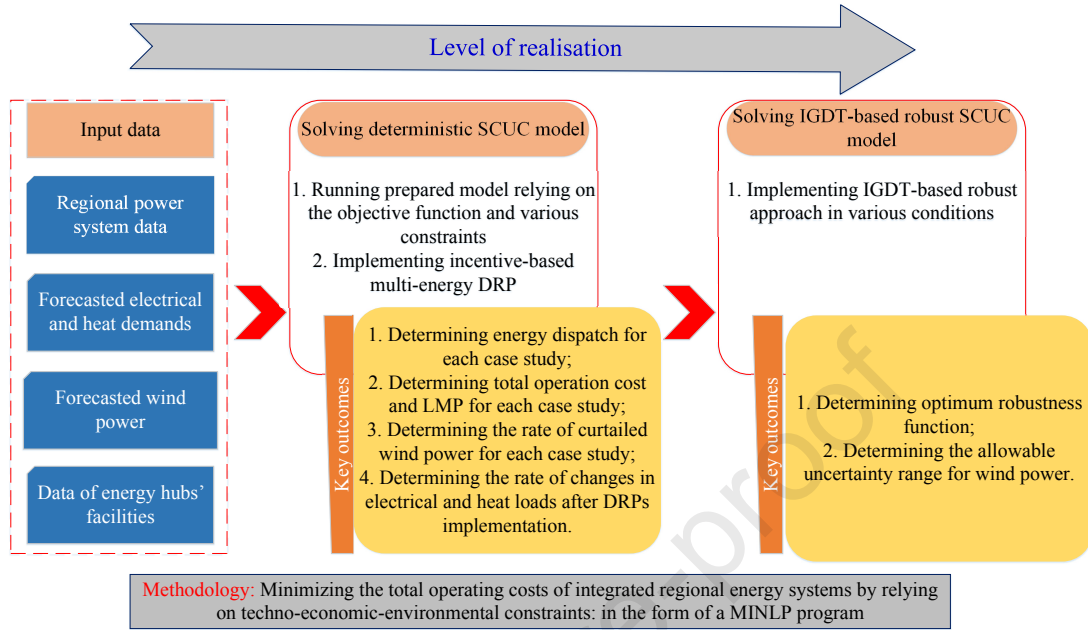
Level of realisation

Input data

Regional power system data

Forecasted electrical and heat demands

Forecasted wind power

Data of energy hubs' facilities

Solving deterministic SCUC model

1. Running prepared model relying on the objective function and various constraints
2. Implementing incentive-based multi-energy DRP

Key outcomes

1. Determining energy dispatch for each case study;
2. Determining total operation cost and LMP for each case study;
3. Determining the rate of curtailed wind power for each case study;
4. Determining the rate of changes in electrical and heat loads after DRPs implementation.

Solving IGDT-based robust SCUC model

1. Implementing IGDT-based robust approach in various conditions

Key outcomes

1. Determining optimum robustness function;
2. Determining the allowable uncertainty range for wind power.

Methodology: Minimizing the total operating costs of integrated regional energy systems by relying on techno-economic-environmental constraints: in the form of a MINLP program

proof